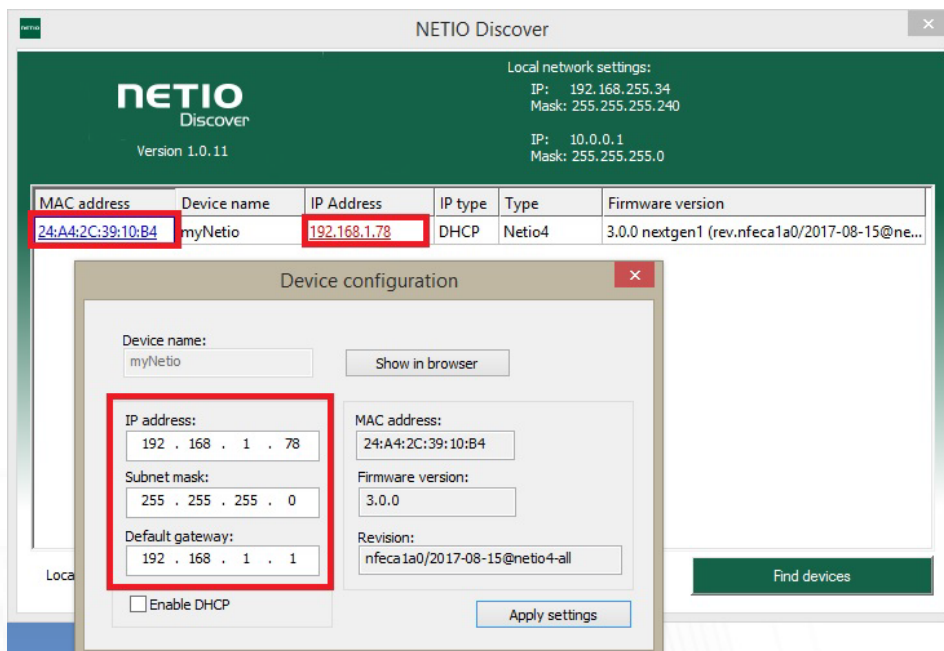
NETIO Discover

NETIO
Discover
Version 1.0.11

Local network settings:
IP: 192.168.255.34
Mask: 255.255.255.240

IP: 10.0.0.1
Mask: 255.255.255.0

| MAC address | Device name | IP Address | IP type | Type | Firmware version |
|---|---|---|---|---|---|
| 24:A4:2C:39:10:B4 | myNetio | 192.168.1.78 | DHCP | Netio4 | 3.0.0 nextgen1 (rev.nfeca1a0/2017-08-15@ne... |

Device configuration

Device name:
myNetio

Show in browser

IP address:
192 . 168 . 1 . 78

Subnet mask:
255 . 255 . 255 . 0

Default gateway:
192 . 168 . 1 . 1

Enable DHCP

MAC address:
24:A4:2C:39:10:B4

Firmware version:
3.0.0

Revision:
nfeca1a0/2017-08-15@netio4-all

Apply settings

Loca

Find devices